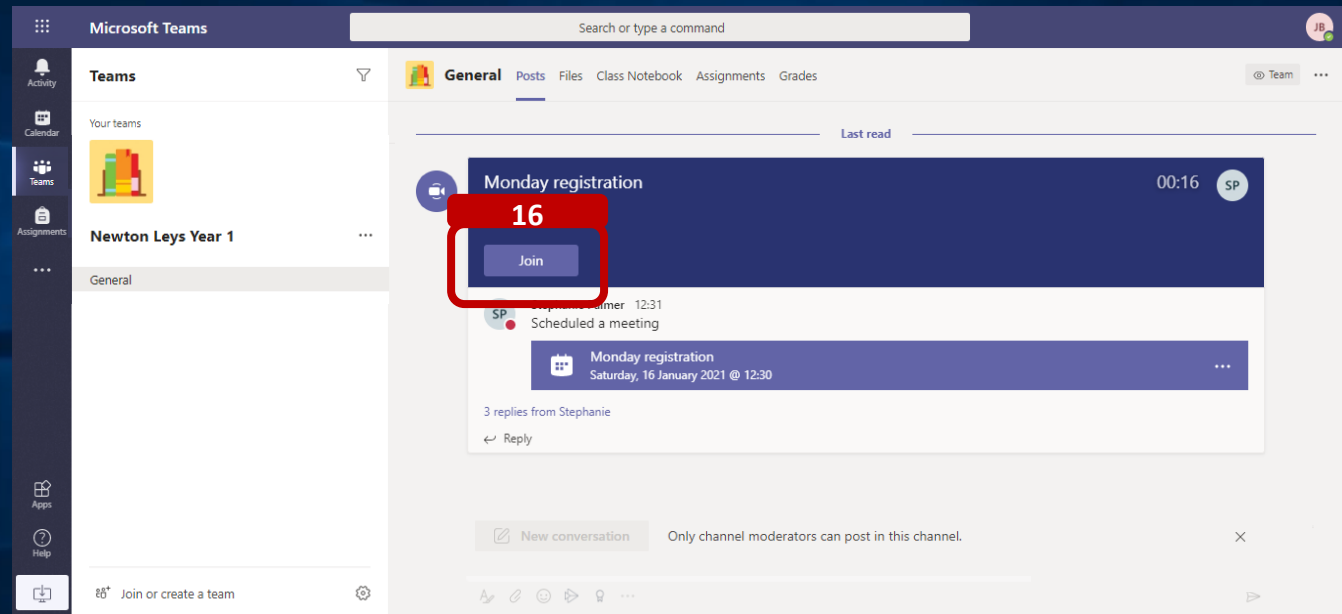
Microsoft Teams

Search or type a command

JB

Activity

Calendar

Teams

Assignments

...

Apps

Help

Teams

Your teams

Newton Leys Year 1

...

General

Join or create a team

General Posts Files Class Notebook Assignments Grades

Team

...

Last read

Monday registration

00:16

SP

16

Join

SP

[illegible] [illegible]almer 12:31

Scheduled a meeting

Monday registration

Saturday, 16 January 2021 @ 12:30

...

3 replies from Stephanie

Reply

New conversation

Only channel moderators can post in this channel.